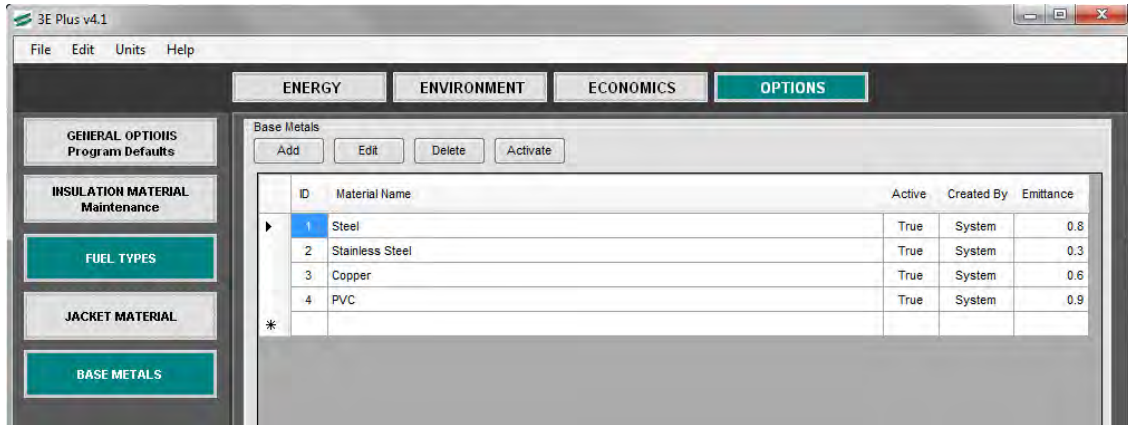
3E Plus v4.1

File Edit Units Help

ENERGY ENVIRONMENT ECONOMICS OPTIONS

GENERAL OPTIONS
Program Defaults

INSULATION MATERIAL
Maintenance

FUEL TYPES

JACKET MATERIAL

BASE METALS

Base Metals

Add Edit Delete Activate

| | ID | Material Name | Active | Created By | Emittance |
|---|---|---|---|---|---|
| ▶ | 1 | Steel | True | System | 0.8 |
| | 2 | Stainless Steel | True | System | 0.3 |
| | 3 | Copper | True | System | 0.6 |
| | 4 | PVC | True | System | 0.9 |
| * | | | | | |